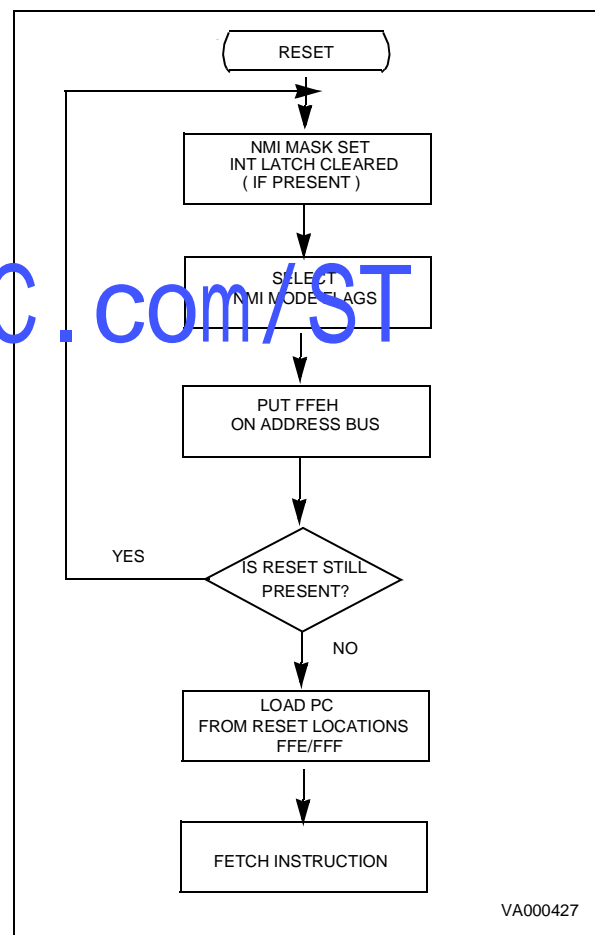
RESET

NMI MASK SET
INT LATCH CLEARED
( IF PRESENT )

SELECT
NMI MODE FLAGS

C.com/ST

PUT FFEH
ON ADDRESS BUS

YES

IS RESET STILL
PRESENT?

NO

LOAD PC
FROM RESET LOCATIONS
FFE/FFF

FETCH INSTRUCTION

VA000427